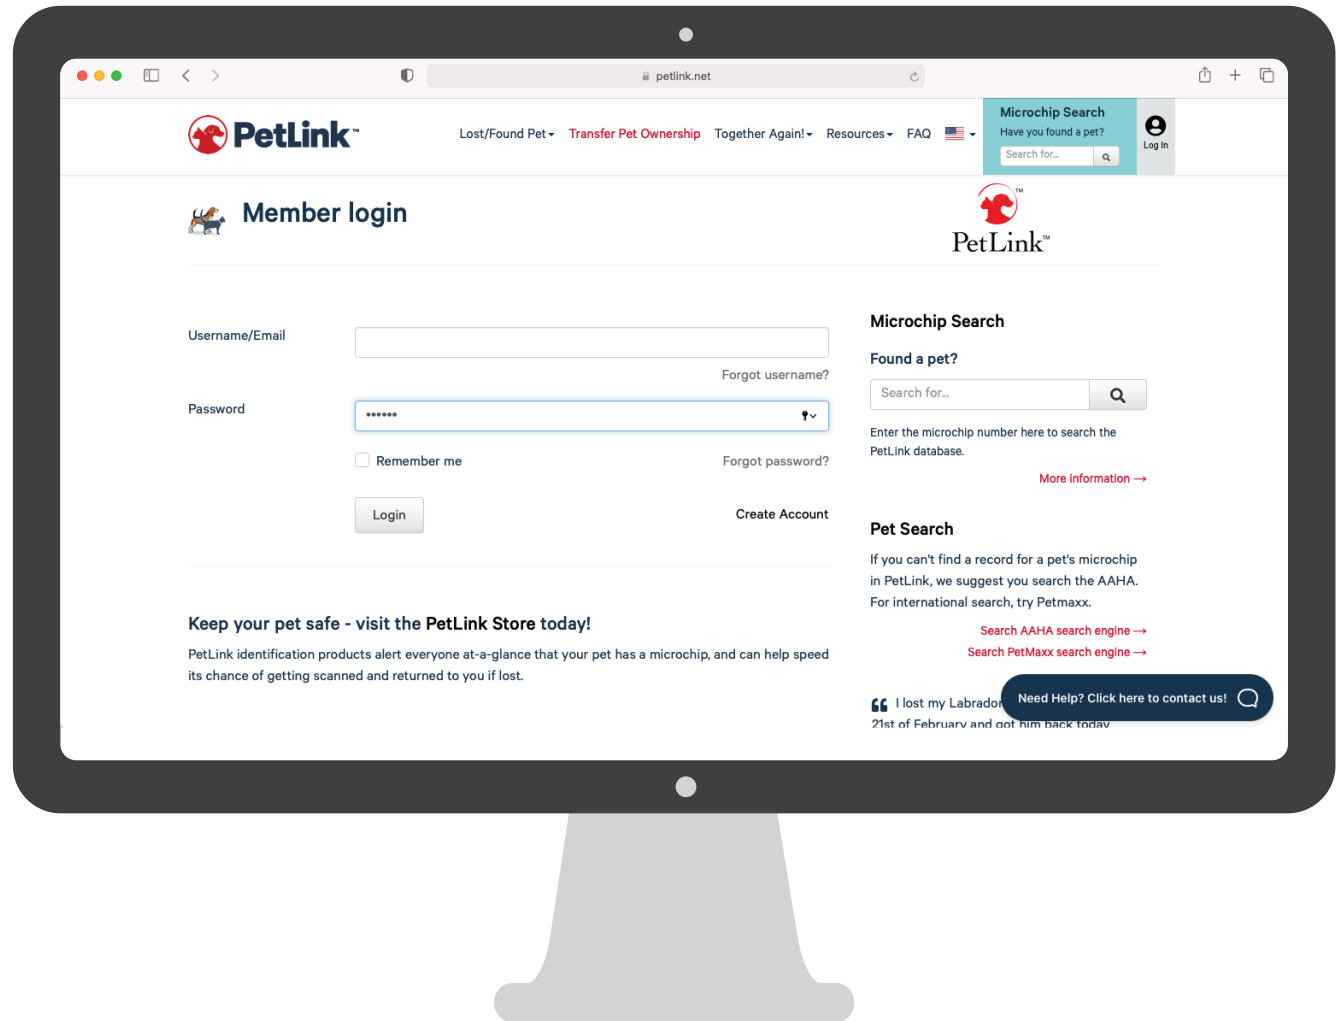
petlink.net

PetLink™

Lost/Found Pet Transfer Pet Ownership Together Again! Resources FAQ

Microchip Search
Have you found a pet?
Search for...

Log In

Member login

PetLink™

Username/Email

Forgot username?

Password

••••••

Remember me

Forgot password?

Login

Create Account

Keep your pet safe - visit the PetLink Store today!

PetLink identification products alert everyone at-a-glance that your pet has a microchip, and can help speed its chance of getting scanned and returned to you if lost.

Microchip Search

Found a pet?

Search for...

Enter the microchip number here to search the PetLink database.

More information →

Pet Search

If you can't find a record for a pet's microchip in PetLink, we suggest you search the AAHA. For international search, try Petmaxx.

Search AAHA search engine →

Search PetMaxx search engine →

I lost my Labrador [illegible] 21st of February and got him back today

Need Help? Click here to contact us!